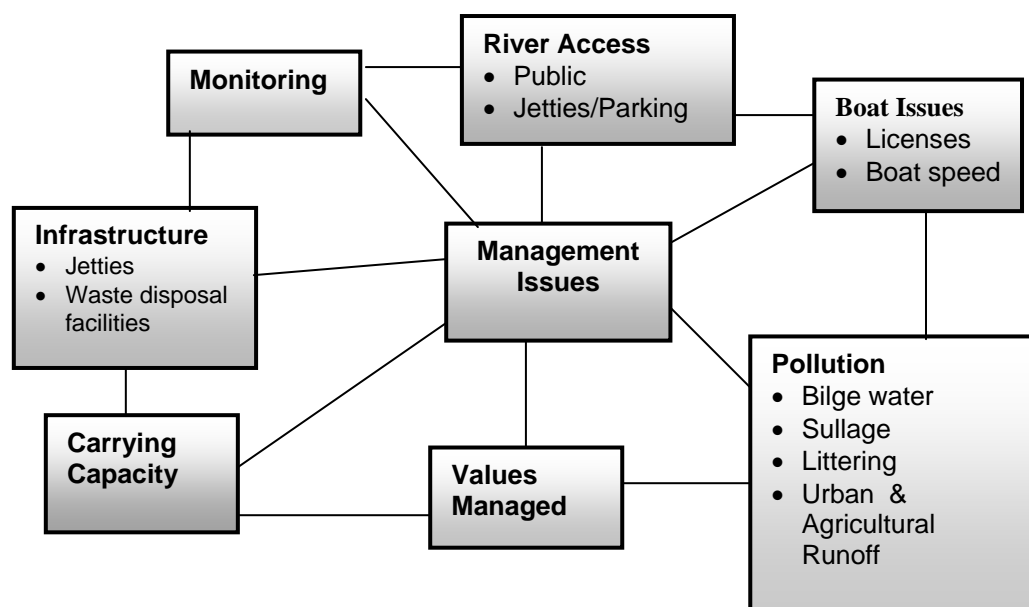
Monitoring

River Access
- Public
- Jetties/Parking

Boat Issues
- Licenses
- Boat speed

Infrastructure
- Jetties
- Waste disposal facilities

Management Issues

Pollution
- Bilge water
- Sullage
- Littering
- Urban & Agricultural Runoff

Carrying Capacity

Values Managed